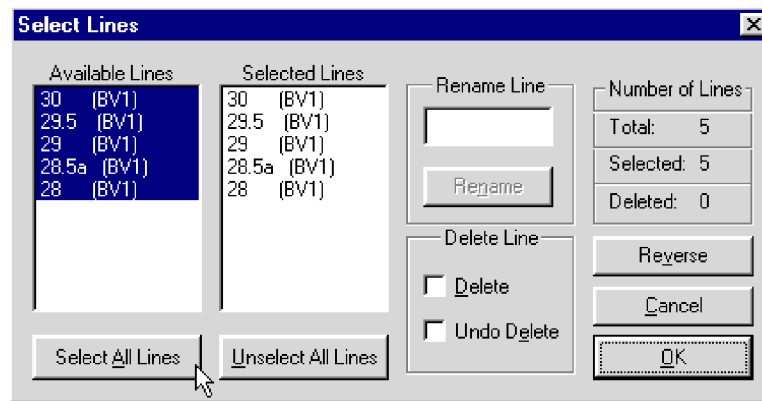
Select Lines

Available Lines
30 (BV1)
29.5 (BV1)
29 (BV1)
28.5a (BV1)
28 (BV1)

Selected Lines
30 (BV1)
29.5 (BV1)
29 (BV1)
28.5a (BV1)
28 (BV1)

Rename Line
Rename

Number of Lines
Total: 5
Selected: 5
Deleted: 0

Delete Line
Delete
Undo Delete

Reverse
Cancel
OK

Select All Lines
Unselect All Lines